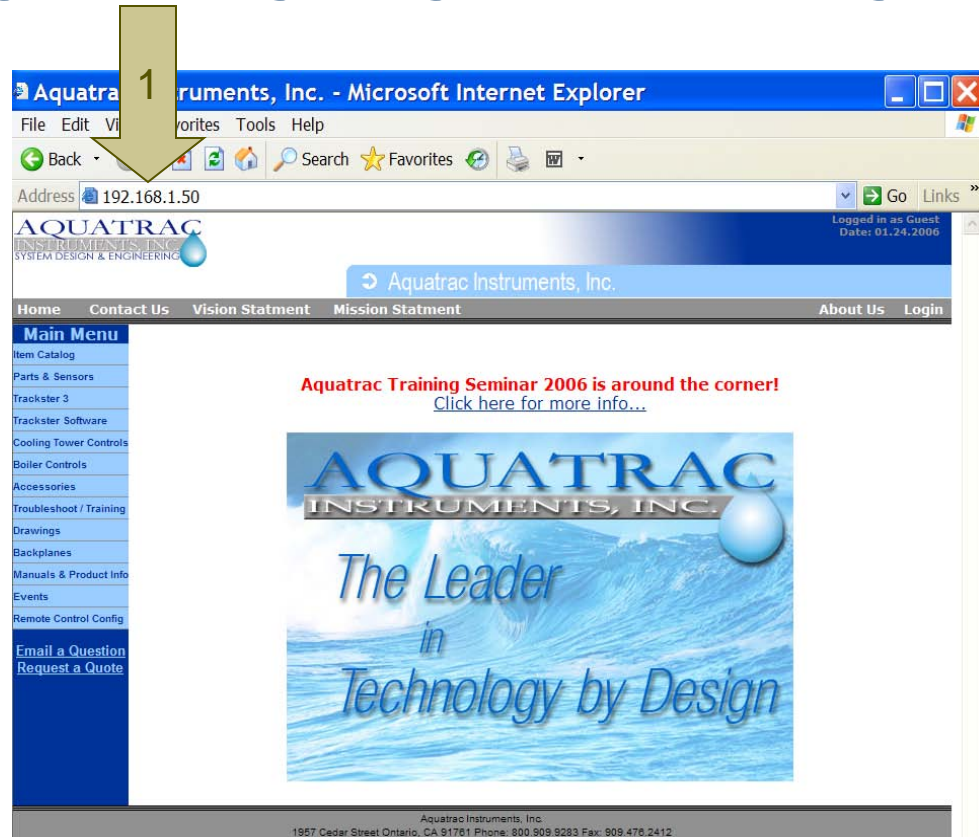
1

Aquatrac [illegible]ruments, Inc. - Microsoft Internet Explorer

File Edit Vi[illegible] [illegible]vorites Tools Help

Back Search Favorites

Address 192.168.1.50 Go Links

AQUATRAC INSTRUMENTS, INC. SYSTEM DESIGN & ENGINEERING

Logged in as Guest Date: 01.24.2006

Aquatrac Instruments, Inc.

Home Contact Us Vision Statment Mission Statment About Us Login

Main Menu
Item Catalog
Parts & Sensors
Trackster 3
Trackster Software
Cooling Tower Controls
Boiler Controls
Accessories
Troubleshoot / Training
Drawings
Backplanes
Manuals & Product Info
Events
Remote Control Config

Email a Question
Request a Quote

Aquatrac Training Seminar 2006 is around the corner!
Click here for more info...

AQUATRAC INSTRUMENTS, INC.

The Leader in Technology by Design

Aquatrac Instruments, Inc.
1957 Cedar Street Ontario, CA 91761 Phone: 800.909.9283 Fax: 909.476.2412